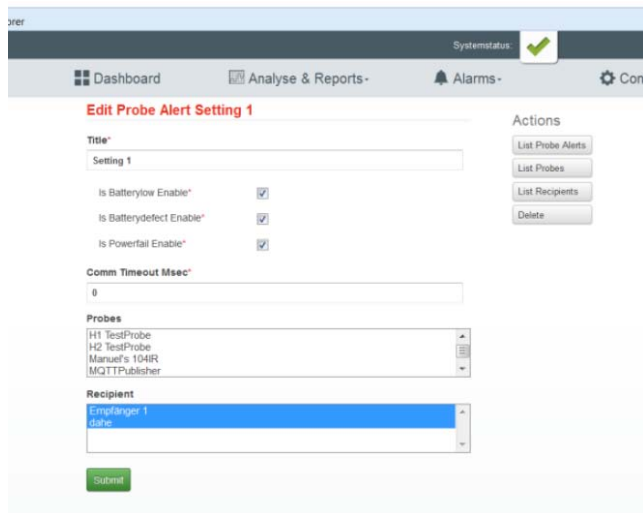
orer

Systemstatus:

Dashboard
Analyse & Reports
Alarms
Con

Edit Probe Alert Setting 1

Title*
Setting 1

Is Batterylow Enable*
Is Batterydefect Enable*
Is Powerfail Enable*

Comm Timeout Msec*
0

Probes
H1 TestProbe
H2 TestProbe
Manuel's 104IR
MQTTPublisher

Recipient
Empfänger 1
dahe

Submit

Actions
List Probe Alerts
List Probes
List Recipients
Delete